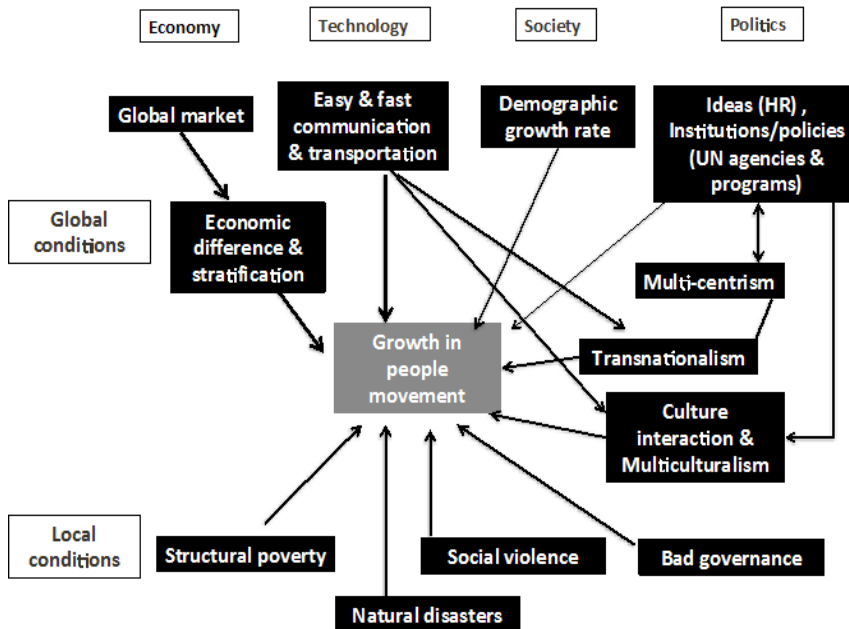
Economy

Technology

Society

Politics

Global market

Easy & fast communication & transportation

Demographic growth rate

Ideas (HR), Institutions/policies (UN agencies & programs)

Global conditions

Economic difference & stratification

Multi-centrism

Growth in people movement

Transnationalism

Culture interaction & Multiculturalism

Local conditions

Structural poverty

Social violence

Bad governance

Natural disasters